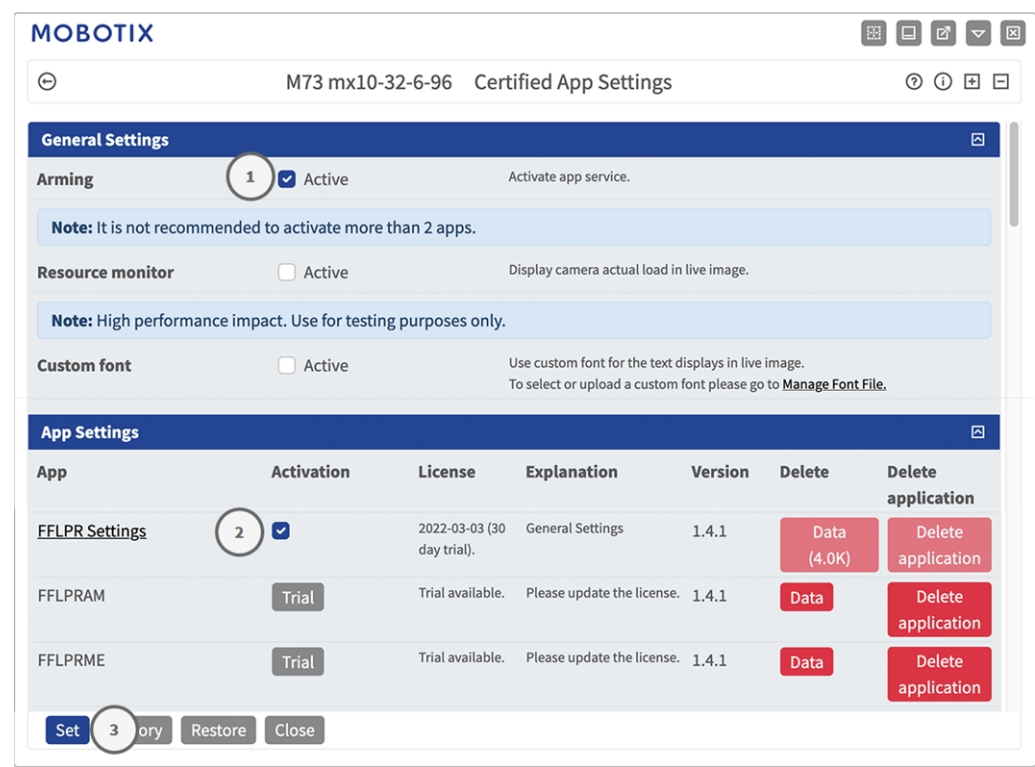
MOBOTIX

M73 mx10-32-6-96 Certified App Settings

General Settings

Arming 1 Active Activate app service.

Note: It is not recommended to activate more than 2 apps.

Resource monitor Active Display camera actual load in live image.

Note: High performance impact. Use for testing purposes only.

Custom font Active Use custom font for the text displays in live image. To select or upload a custom font please go to Manage Font File.

App Settings

| App | Activation | License | Explanation | Version | Delete | Delete application |
|---|---|---|---|---|---|---|
| FFLPR Settings | 2 | 2022-03-03 (30 day trial). | General Settings | 1.4.1 | Data (4.0K) | Delete application |
| FFLPRAM | Trial | Trial available. | Please update the license. | 1.4.1 | Data | Delete application |
| FFLPRME | Trial | Trial available. | Please update the license. | 1.4.1 | Data | Delete application |

Set 3 ory Restore Close